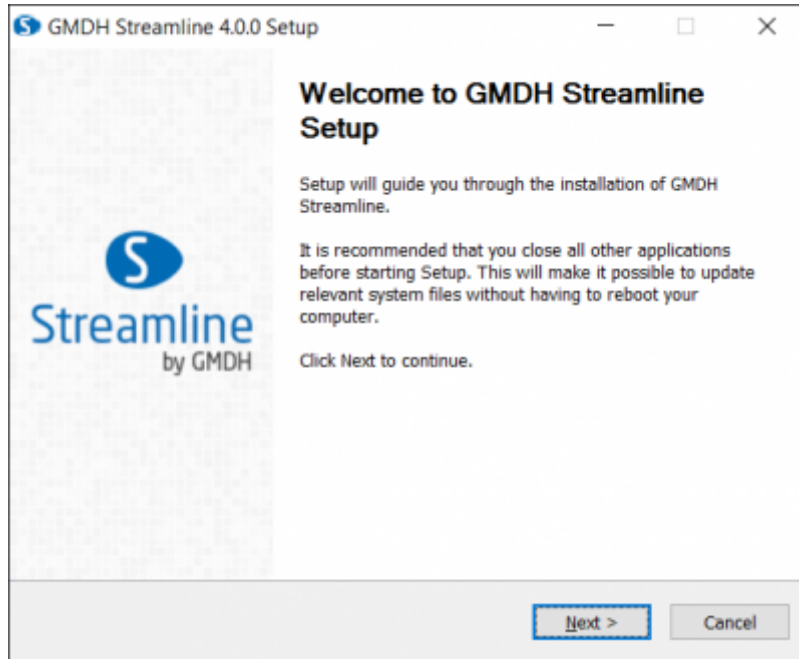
GMDH Streamline 4.0.0 Setup

S
Streamline
by GMDH

Welcome to GMDH Streamline Setup

Setup will guide you through the installation of GMDH Streamline.

It is recommended that you close all other applications before starting Setup. This will make it possible to update relevant system files without having to reboot your computer.

Click Next to continue.

Next >
Cancel